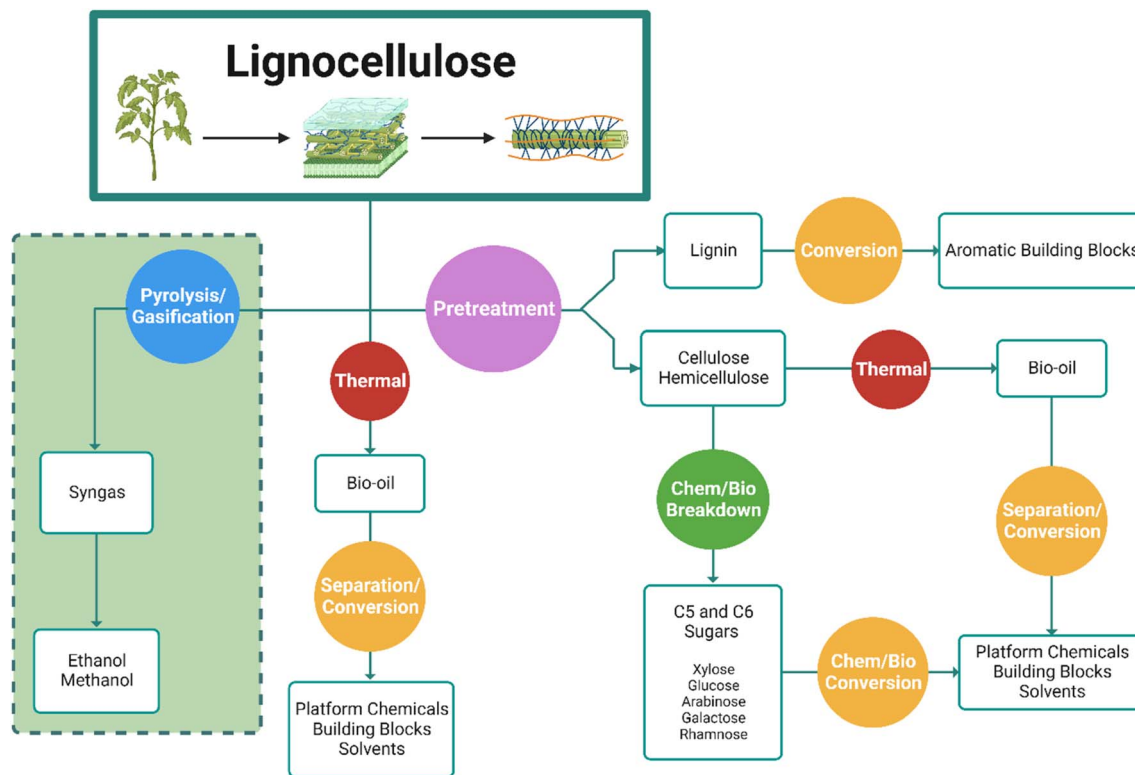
Lignocellulose

Pyrolysis/ Gasification

Syngas

Ethanol Methanol

Pretreatment

Thermal

Bio-oil

Separation/ Conversion

Platform Chemicals Building Blocks Solvents

Lignin

Conversion

Aromatic Building Blocks

Cellulose Hemicellulose

Thermal

Bio-oil

Chem/Bio Breakdown

C5 and C6 Sugars

Xylose
Glucose
Arabinose
Galactose
Rhamnose

Chem/Bio Conversion

Separation/ Conversion

Platform Chemicals Building Blocks Solvents